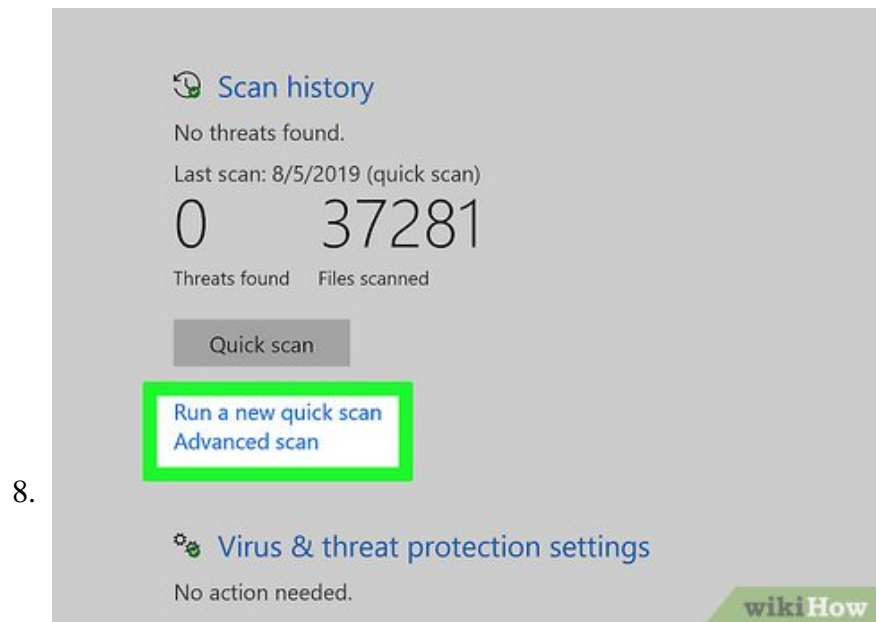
Scan history

No threats found.

Last scan: 8/5/2019 (quick scan)

0 Threats found

37281 Files scanned

Quick scan

Run a new quick scan
Advanced scan

8.

Virus & threat protection settings

No action needed.

wikiHow